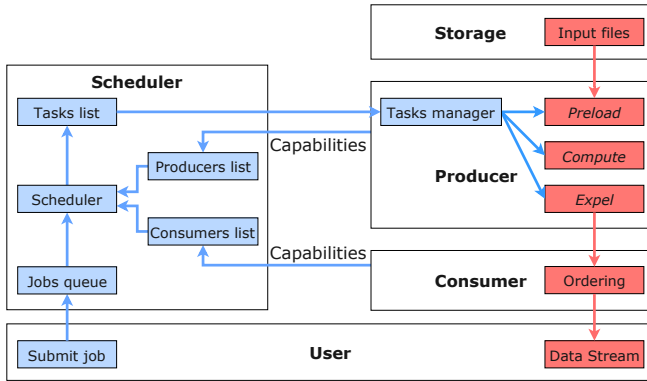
Storage

Input files

Scheduler

Tasks list

Tasks manager

Preload

Capabilities

Producers list

Compute

Producer

Scheduler

Expel

Consumers list

Capabilities

Jobs queue

Consumer

Ordering

Submit job

User

Data Stream